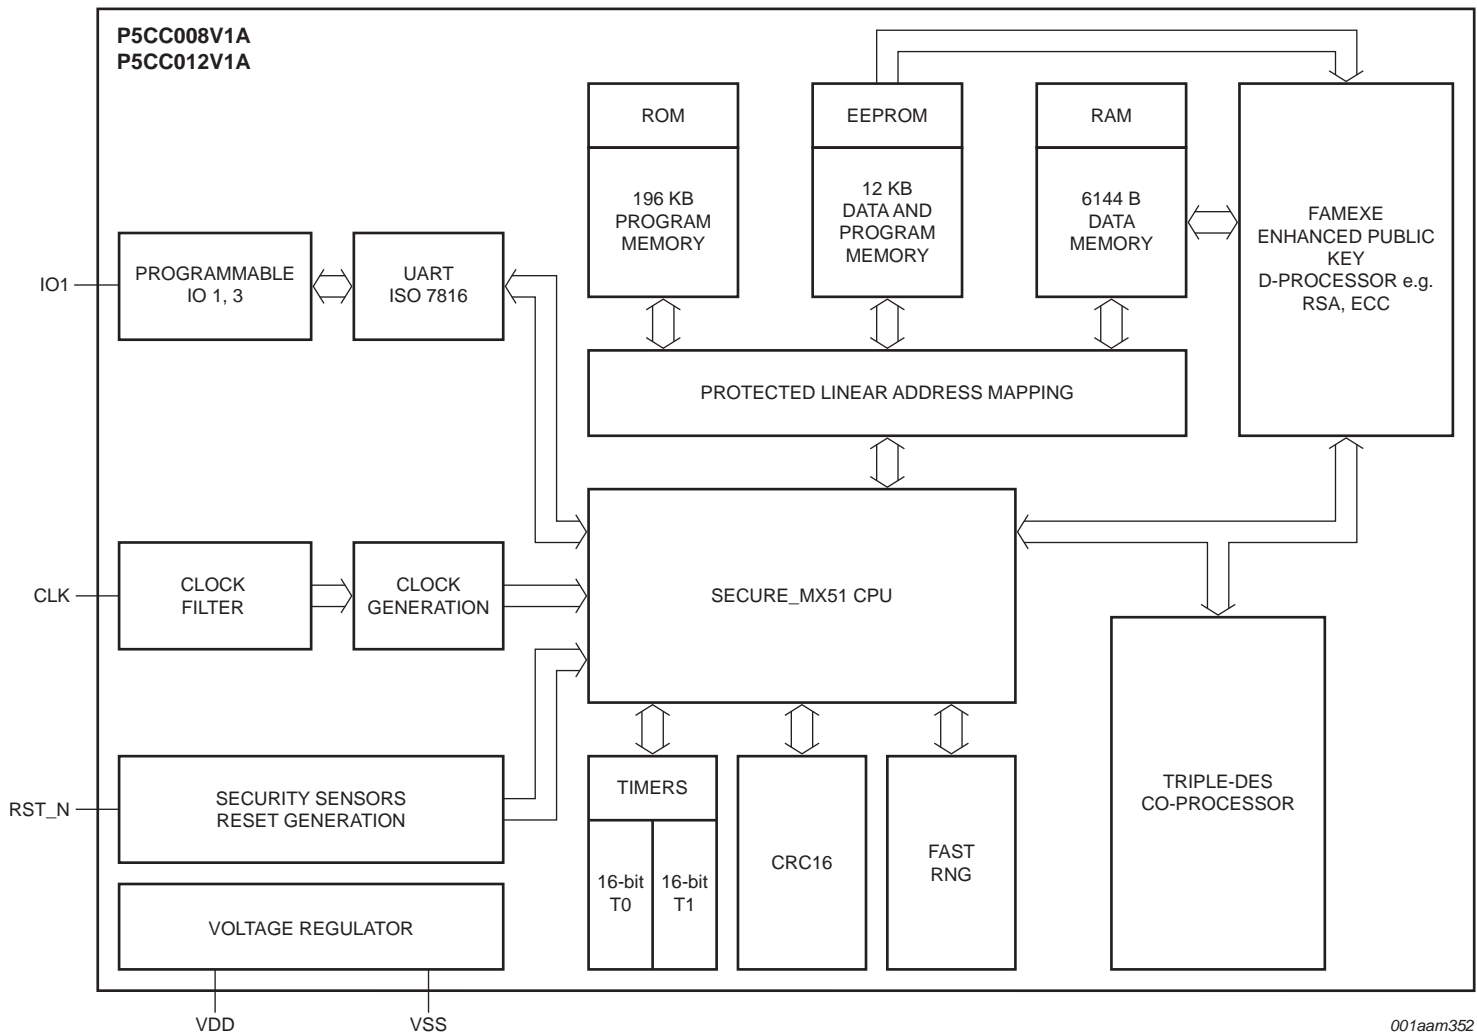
P5CC008V1A
P5CC012V1A

ROM

196 KB
PROGRAM
MEMORY

EEPROM

12 KB
DATA AND
PROGRAM
MEMORY

RAM

6144 B
DATA
MEMORY

FAMEXE
ENHANCED PUBLIC
KEY
D-PROCESSOR e.g.
RSA, ECC

IO1

PROGRAMMABLE
IO 1, 3

UART
ISO 7816

PROTECTED LINEAR ADDRESS MAPPING

CLK

CLOCK
FILTER

CLOCK
GENERATION

SECURE_MX51 CPU

RST_N

SECURITY SENSORS
RESET GENERATION

TIMERS

16-bit
T0

16-bit
T1

CRC16

FAST
RNG

TRIPLE-DES
CO-PROCESSOR

VOLTAGE REGULATOR

VDD

VSS

001aam352